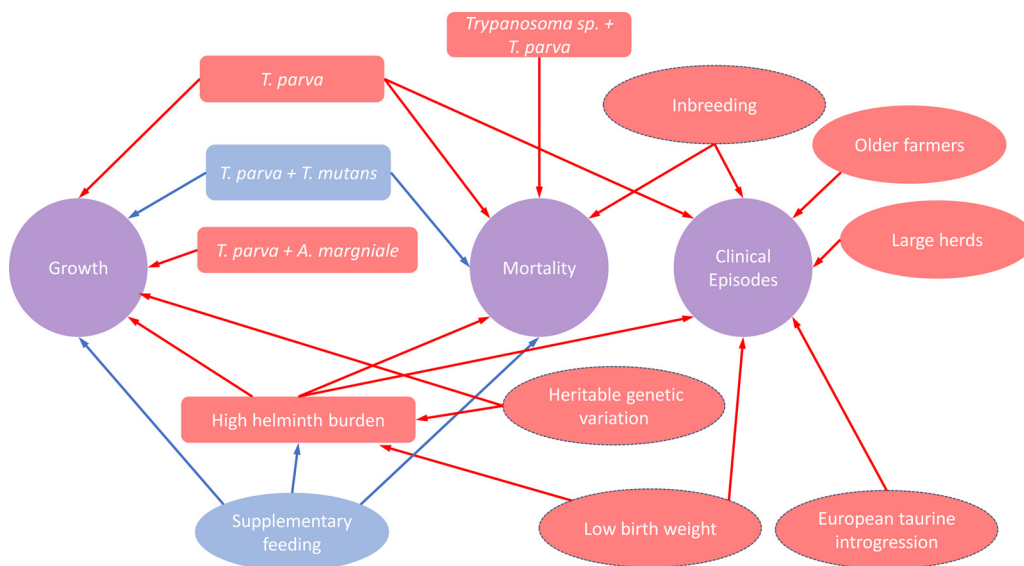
Trypanosoma sp. + T. parva

T. parva

Inbreeding

Older farmers

T. parva + T. mutans

T. parva + A. margniale

Growth

Mortality

Clinical Episodes

Large herds

Heritable genetic variation

High helminth burden

Supplementary feeding

Low birth weight

European taurine introgression